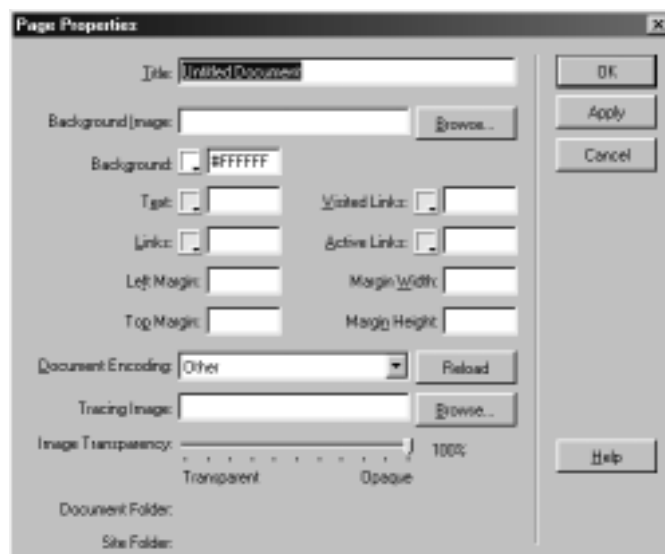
Page Properties

Title: Untitled Document

Background Image:

Browse...

Background: #FFFFFF

Text:

Visited Links:

Links:

Active Links:

Left Margin:

Margin Width:

Top Margin:

Margin Height:

Document Encoding: Other

Reload

Tracing Image:

Browse...

Image Transparency:

100%

Transparent

Opaque

Document Folder:

Site Folder:

OK

Apply

Cancel

Help